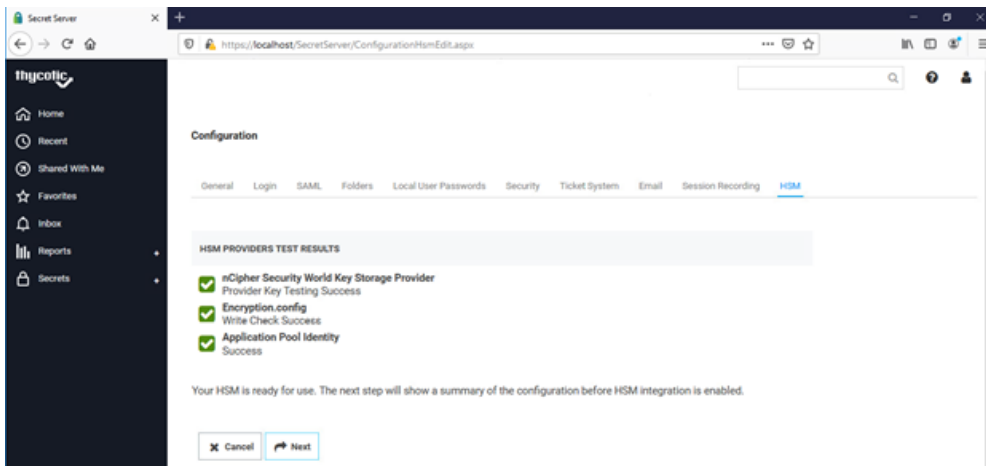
Secret Server

https://localhost/SecretServer/ConfigurationHsmEdit.aspx

thycotic

Home
Recent
Shared With Me
Favorites
Inbox
Reports
Secrets

Configuration

General Login SAML Folders Local User Passwords Security Ticket System Email Session Recording HSM

HSM PROVIDERS TEST RESULTS

nCipher Security World Key Storage Provider
Provider Key Testing Success

Encryption.config
Write Check Success

Application Pool Identity
Success

Your HSM is ready for use. The next step will show a summary of the configuration before HSM integration is enabled.

Cancel
Next